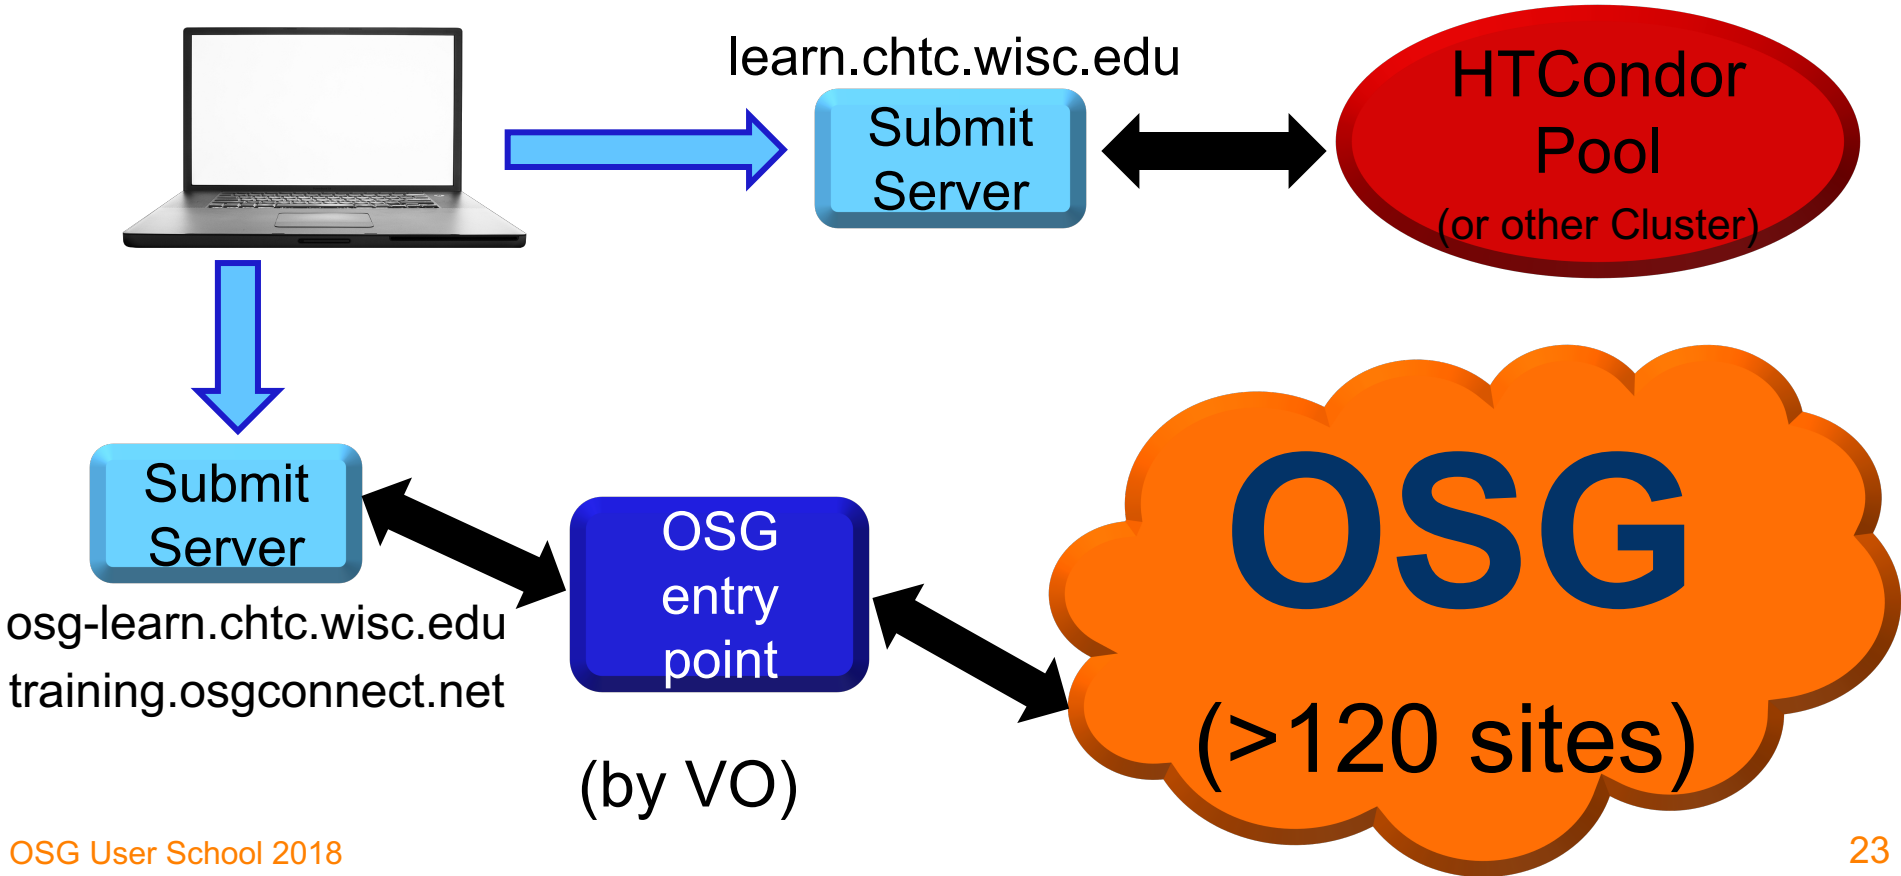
learn.chtc.wisc.edu

Submit Server

HTCondor Pool
(or other Cluster)

Submit Server

osg-learn.chtc.wisc.edu
training.osgconnect.net

OSG entry point

(by VO)

OSG
(>120 sites)

OSG User School 2018

23